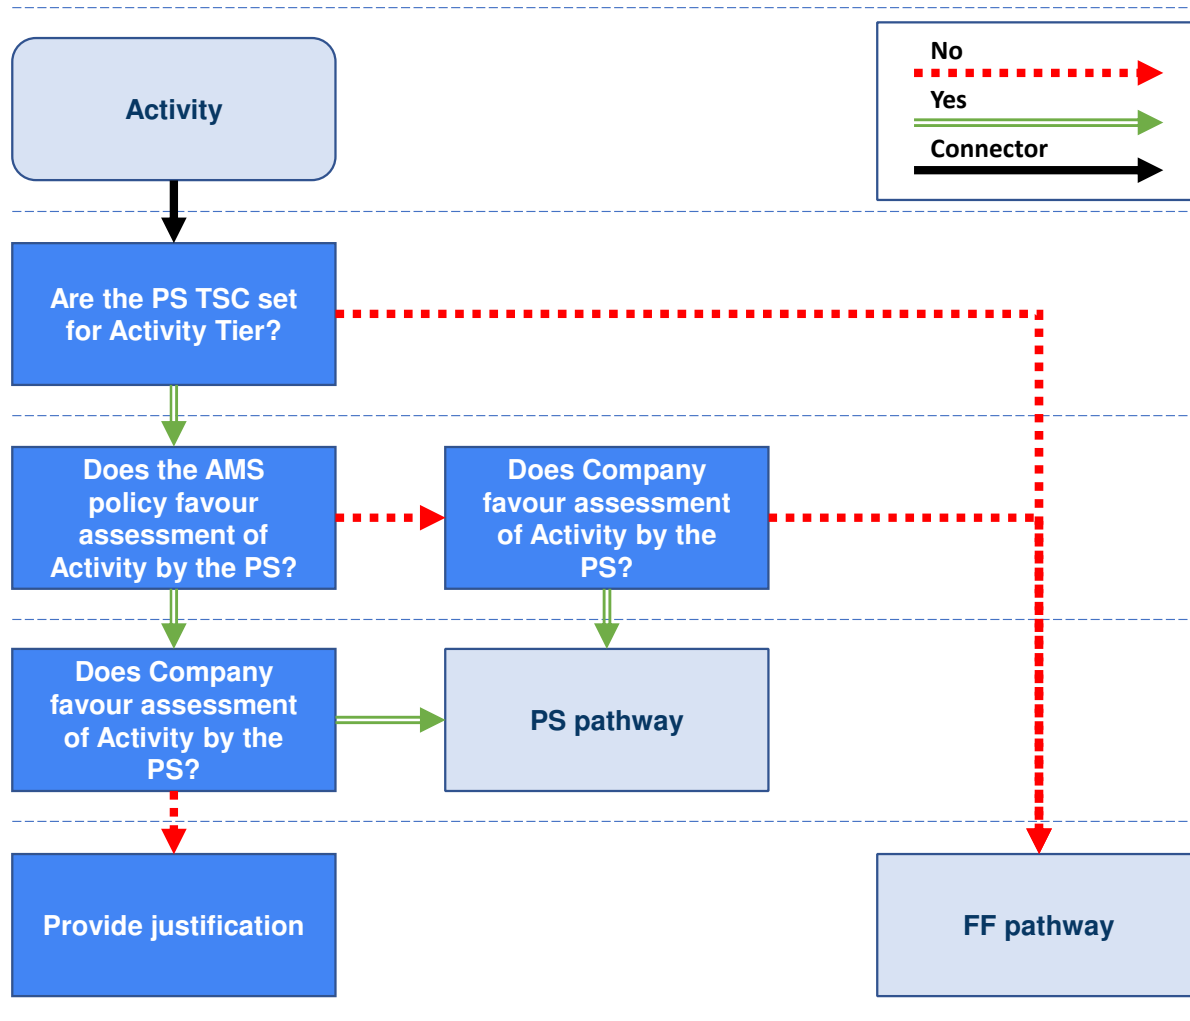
Activity

No

Yes

Connector

Are the PS TSC set for Activity Tier?

Does the AMS policy favour assessment of Activity by the PS?

Does Company favour assessment of Activity by the PS?

Does Company favour assessment of Activity by the PS?

PS pathway

Provide justification

FF pathway